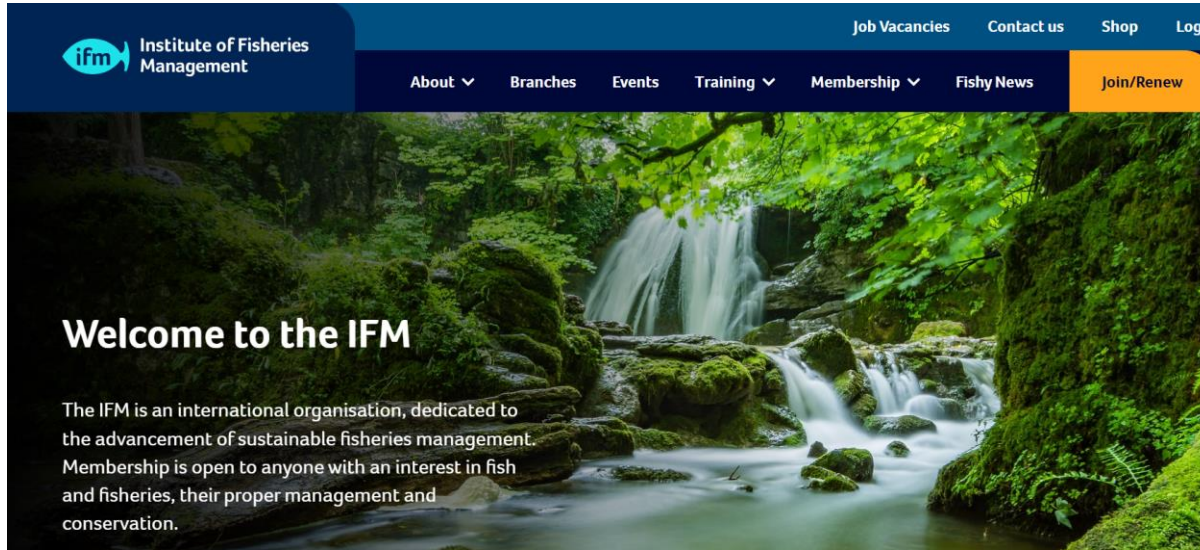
ifm Institute of Fisheries Management

Job Vacancies Contact us Shop Log

About Branches Events Training Membership Fishy News Join/Renew

Welcome to the IFM

The IFM is an international organisation, dedicated to the advancement of sustainable fisheries management. Membership is open to anyone with an interest in fish and fisheries, their proper management and conservation.